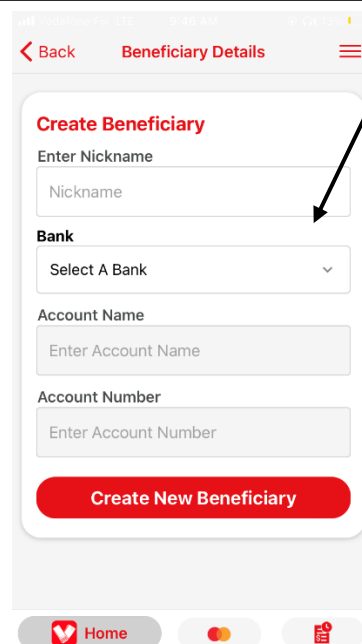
Vodafone PK LTE 8:46 AM 13%

Back Beneficiary Details

Create Beneficiary

Enter Nickname

Nickname

Bank

Select A Bank

Account Name

Enter Account Name

Account Number

Enter Account Number

Create New Beneficiary

Home